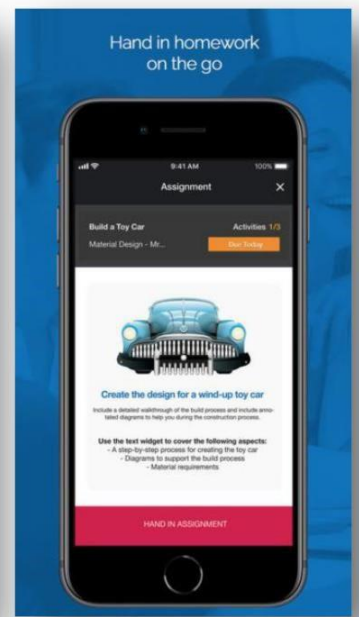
Hand in homework on the go

9:41 AM

100%

Assignment

Build a Toy Car

Activities 1/3

Material Design - Mr...

Due Today

Create the design for a wind-up toy car

Include a detailed walkthrough of the build process and include annotated diagrams to help you during the construction process.

Use the text widget to cover the following aspects:
- A step-by-step process for creating the toy car
- Diagrams to support the build process
- Material requirements

HAND IN ASSIGNMENT